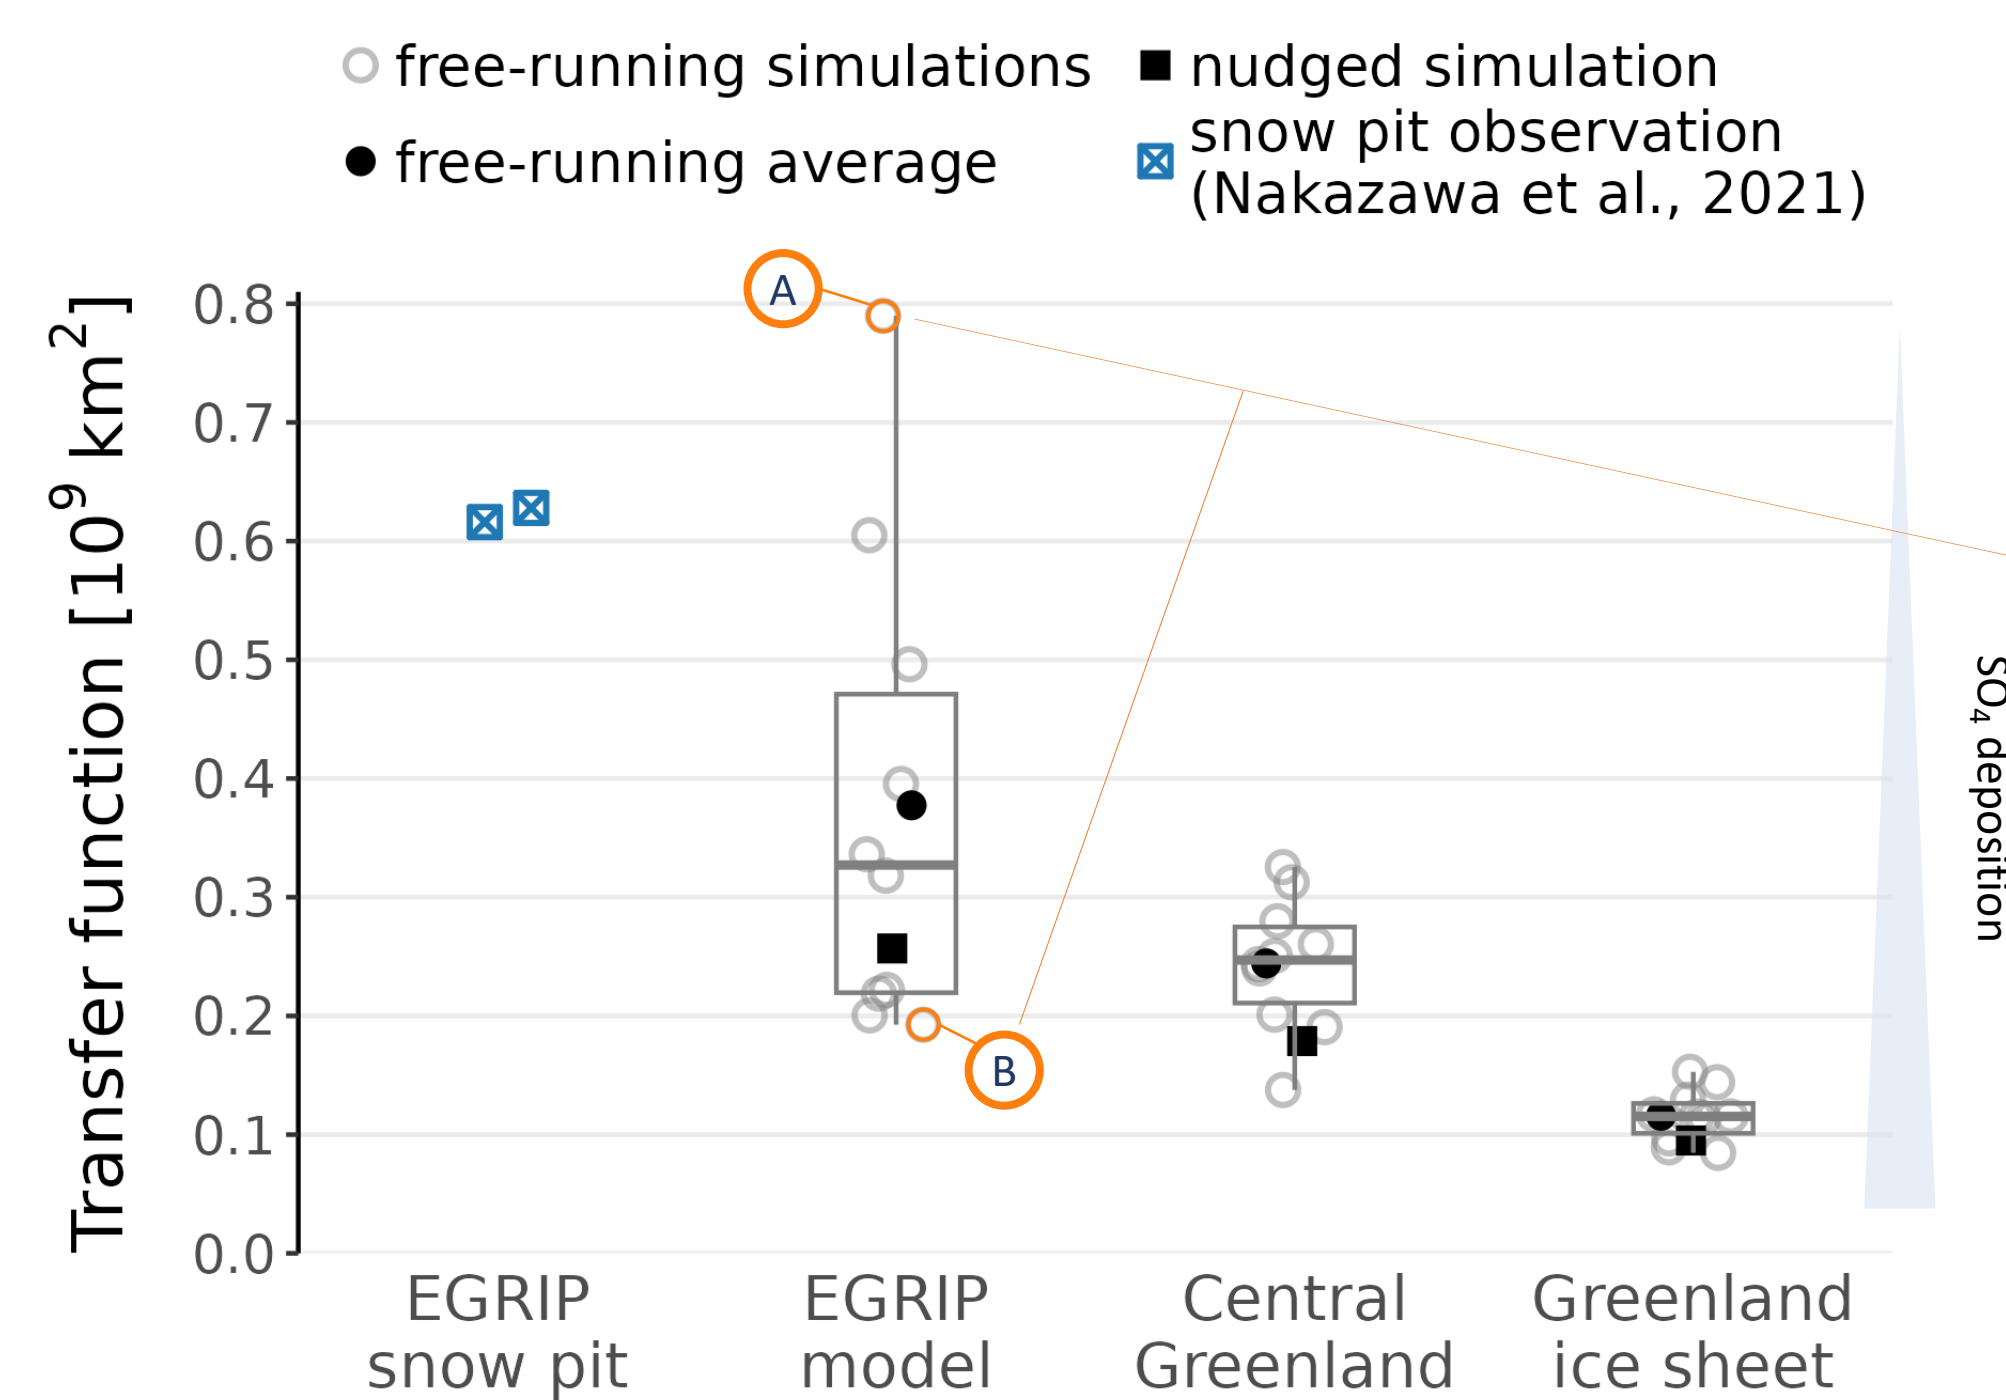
free-running simulations
free-running average
nudged simulation
snow pit observation (Nakazawa et al., 2021)

Transfer function [$10^9$ km$^2$]

0.8
0.7
0.6
0.5
0.4
0.3
0.2
0.1
0.0

A
B

$SO_4$ deposition

EGRIP snow pit
EGRIP model
Central Greenland
Greenland ice sheet